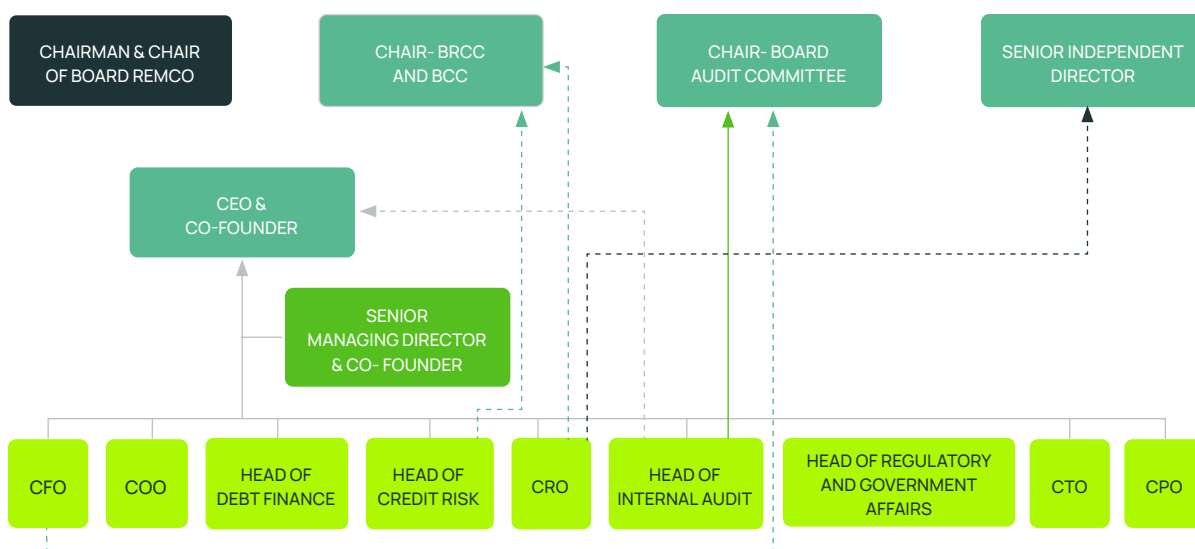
CHAIRMAN & CHAIR OF BOARD REMCO

CHAIR- BRCC AND BCC

CHAIR- BOARD AUDIT COMMITTEE

SENIOR INDEPENDENT DIRECTOR

CEO & CO-FOUNDER

SENIOR MANAGING DIRECTOR & CO- FOUNDER

CFO

COO

HEAD OF DEBT FINANCE

HEAD OF CREDIT RISK

CRO

HEAD OF INTERNAL AUDIT

HEAD OF REGULATORY AND GOVERNMENT AFFAIRS

CTO

CPO